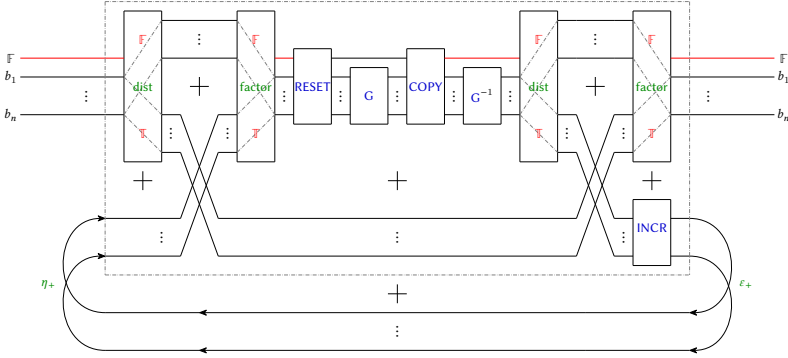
$\mathbb{F}$
$b_1$
⋮
$b_n$
$\mathbb{F}$
dist
$\mathbb{T}$
⋮
$+$
$\mathbb{F}$
factor
$\mathbb{T}$
⋮
⋮
⋮
RESET
⋮
G
⋮
COPY
⋮
$G^{-1}$
⋮
$\mathbb{F}$
dist
$\mathbb{T}$
⋮
$+$
$\mathbb{F}$
factor
$\mathbb{T}$
⋮
⋮
⋮
$\mathbb{F}$
$b_1$
⋮
$b_n$
$+$
$+$
$+$
⋮
⋮
INCR
$\eta_+$
$\varepsilon_+$
$+$
⋮